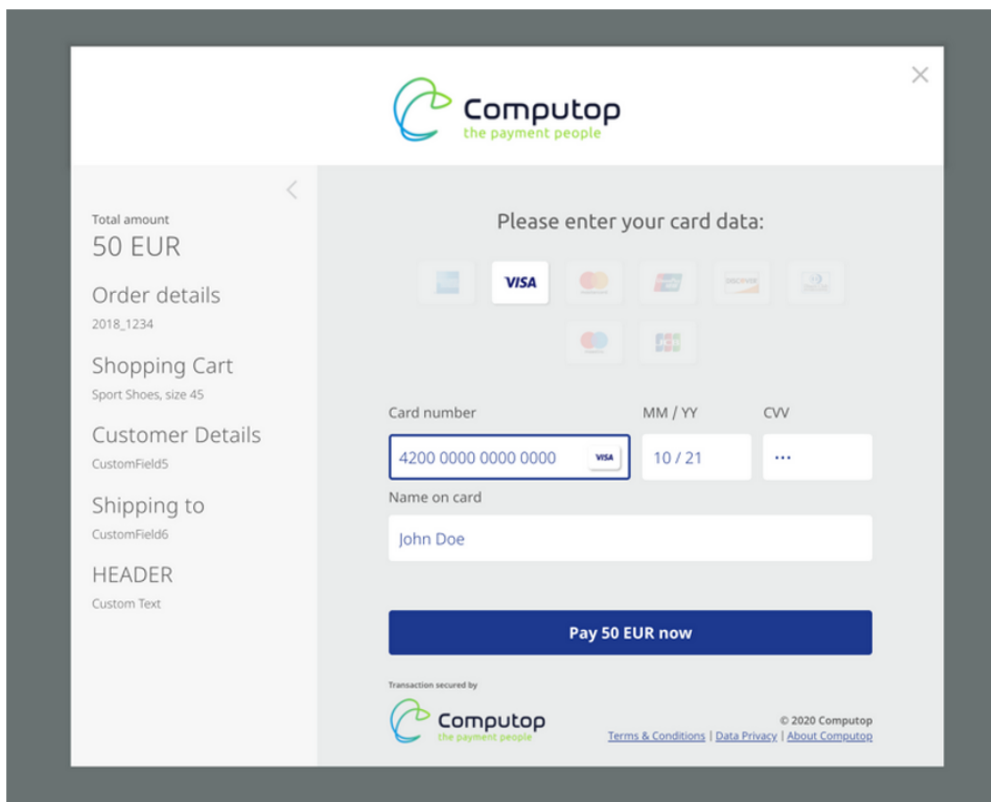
Computop
the payment people

Total amount
50 EUR

Order details
2018_1234

Shopping Cart
Sport Shoes, size 45

Customer Details
CustomField5

Shipping to
CustomField6

HEADER
Custom Text

Please enter your card data:

VISA

Card number
4200 0000 0000 0000
VISA

MM / YY
10 / 21

CVV
···

Name on card
John Doe

Pay 50 EUR now

Transaction secured by
Computop
the payment people

© 2020 Computop
Terms & Conditions | Data Privacy | About Computop